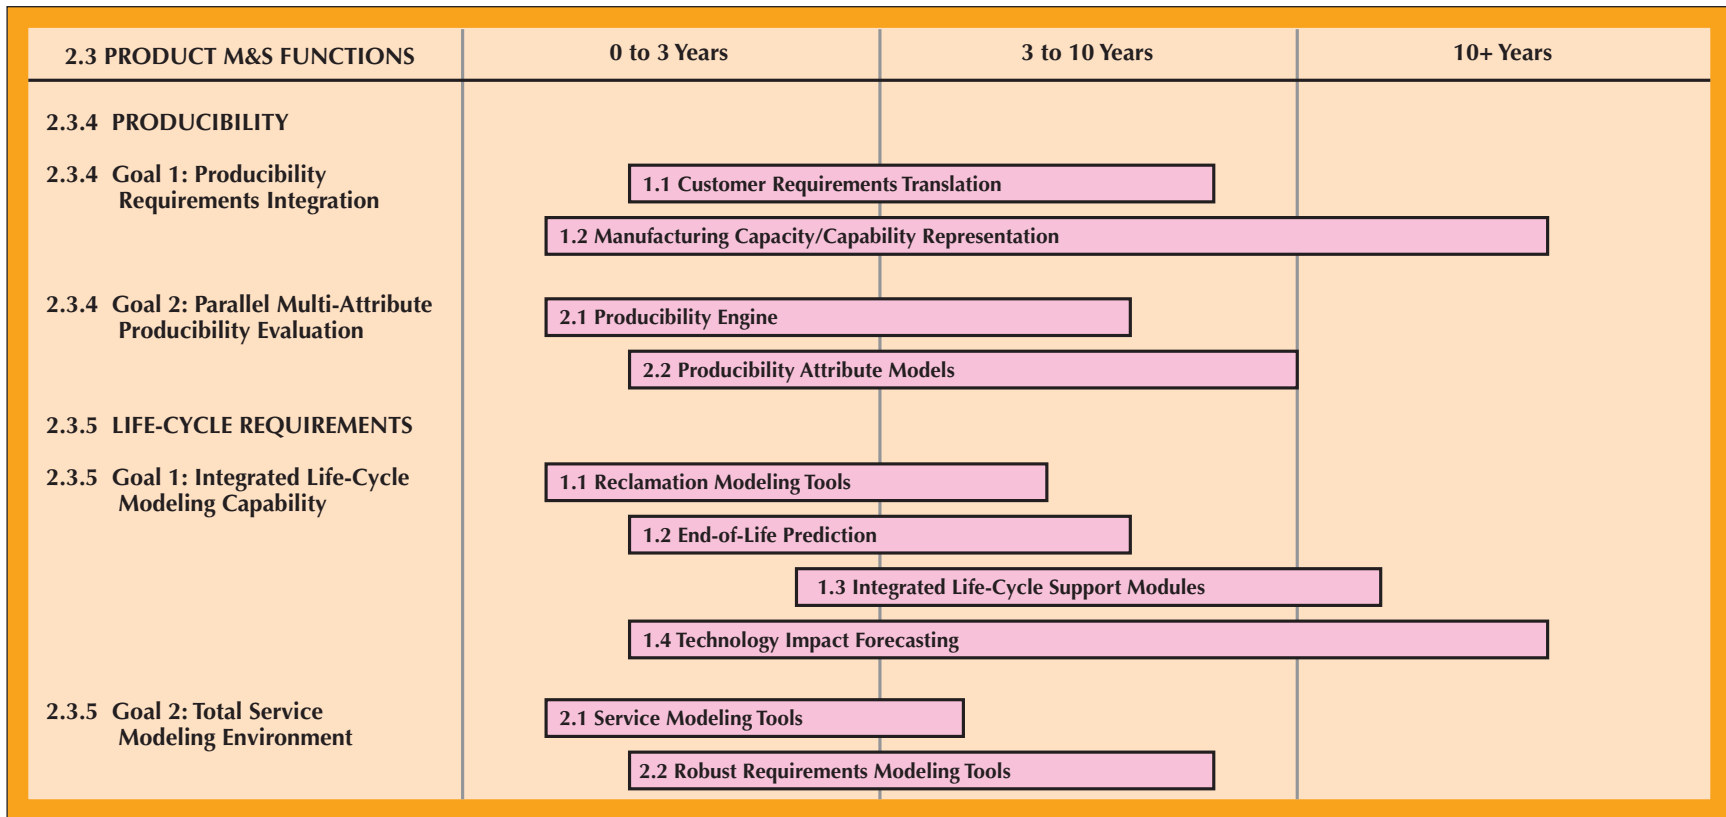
| 2.3 PRODUCT M&S FUNCTIONS | 0 to 3 Years | 3 to 10 Years | 10+ Years |
|---|---|---|---|

2.3.4 PRODUCIBILITY

2.3.4 Goal 1: Producibility Requirements Integration

1.1 Customer Requirements Translation

1.2 Manufacturing Capacity/Capability Representation

2.3.4 Goal 2: Parallel Multi-Attribute Producibility Evaluation

2.1 Producibility Engine

2.2 Producibility Attribute Models

2.3.5 LIFE-CYCLE REQUIREMENTS

2.3.5 Goal 1: Integrated Life-Cycle Modeling Capability

1.1 Reclamation Modeling Tools

1.2 End-of-Life Prediction

1.3 Integrated Life-Cycle Support Modules

1.4 Technology Impact Forecasting

2.3.5 Goal 2: Total Service Modeling Environment

2.1 Service Modeling Tools

2.2 Robust Requirements Modeling Tools